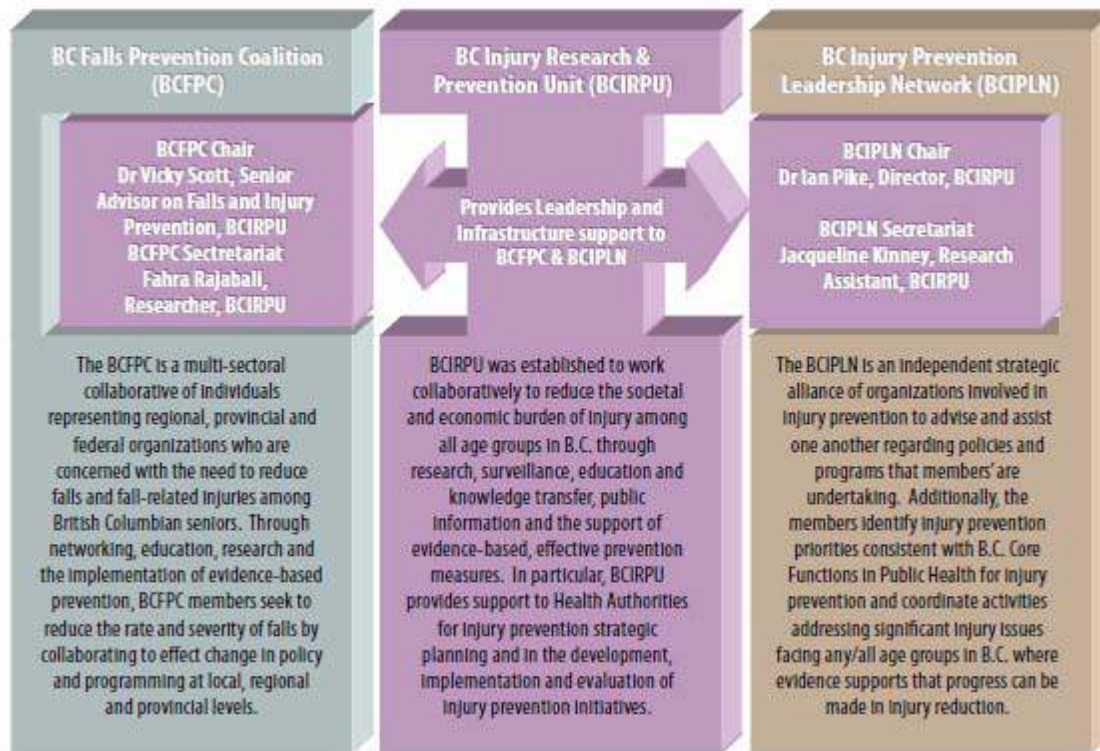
BC Falls Prevention Coalition (BCFPC)

BCFPC Chair
Dr Vicky Scott, Senior Advisor on Falls and Injury Prevention, BCIRPU
BCFPC Secretariat
Fahra Rajabali, Researcher, BCIRPU

The BCFPC is a multi-sectoral collaborative of individuals representing regional, provincial and federal organizations who are concerned with the need to reduce falls and fall-related injuries among British Columbian seniors. Through networking, education, research and the implementation of evidence-based prevention, BCFPC members seek to reduce the rate and severity of falls by collaborating to effect change in policy and programming at local, regional and provincial levels.

BC Injury Research & Prevention Unit (BCIRPU)

Provides Leadership and Infrastructure support to BCFPC & BCIPLN

BCIRPU was established to work collaboratively to reduce the societal and economic burden of injury among all age groups in B.C. through research, surveillance, education and knowledge transfer, public information and the support of evidence-based, effective prevention measures. In particular, BCIRPU provides support to Health Authorities for injury prevention strategic planning and in the development, implementation and evaluation of injury prevention initiatives.

BC Injury Prevention Leadership Network (BCIPLN)

BCIPLN Chair
Dr Ian Pike, Director, BCIRPU

BCIPLN Secretariat
Jacqueline Kinney, Research Assistant, BCIRPU

The BCIPLN is an independent strategic alliance of organizations involved in injury prevention to advise and assist one another regarding policies and programs that members' are undertaking. Additionally, the members identify injury prevention priorities consistent with B.C. Core Functions in Public Health for injury prevention and coordinate activities addressing significant injury issues facing any/all age groups in B.C. where evidence supports that progress can be made in injury reduction.